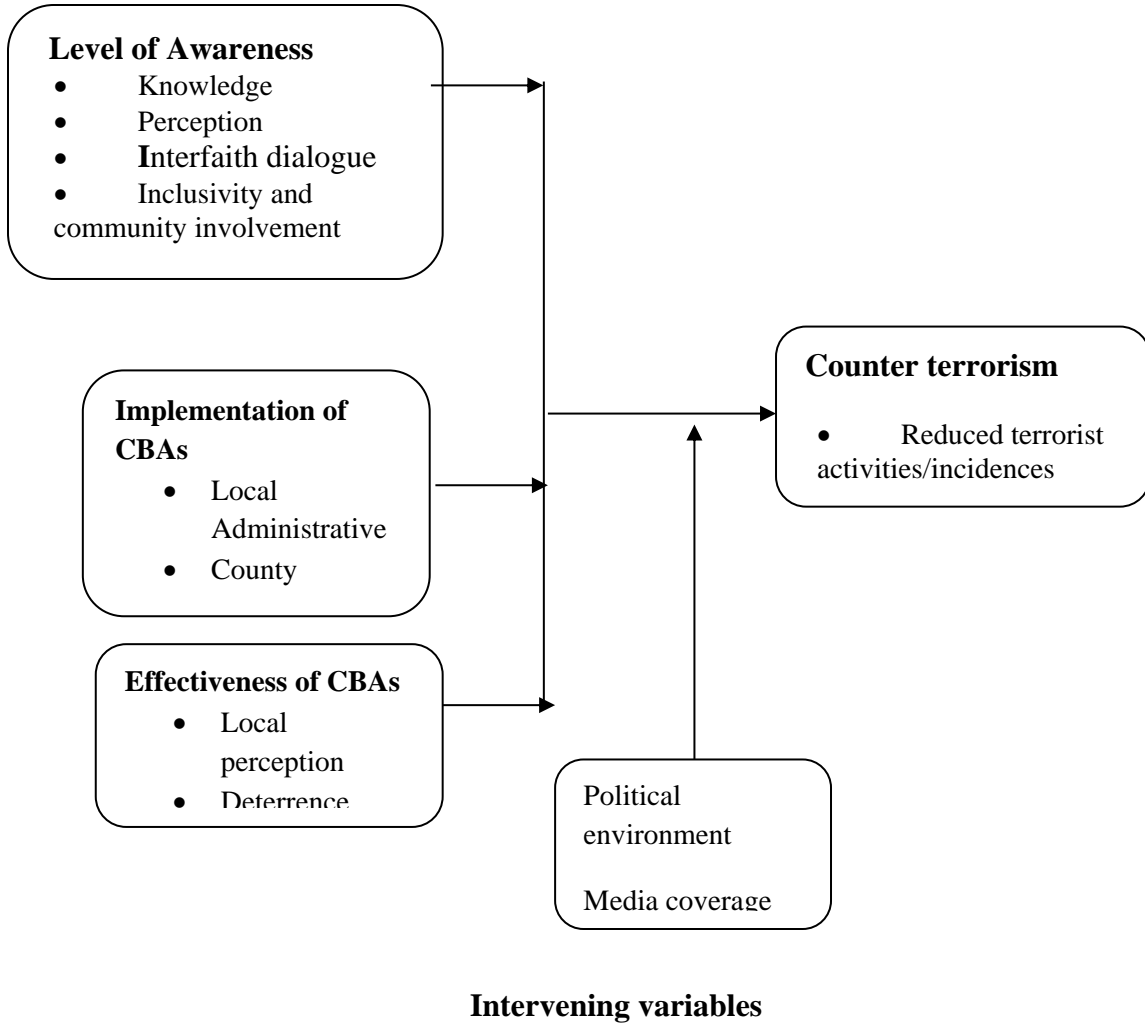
**Level of Awareness**
- Knowledge
- Perception
- **I**nterfaith dialogue
- Inclusivity and community involvement

**Implementation of CBAs**
- Local Administrative
- County

**Effectiveness of CBAs**
- Local perception
- Deterrence

**Counter terrorism**
- Reduced terrorist activities/incidences

Political environment

Media coverage

**Intervening variables**